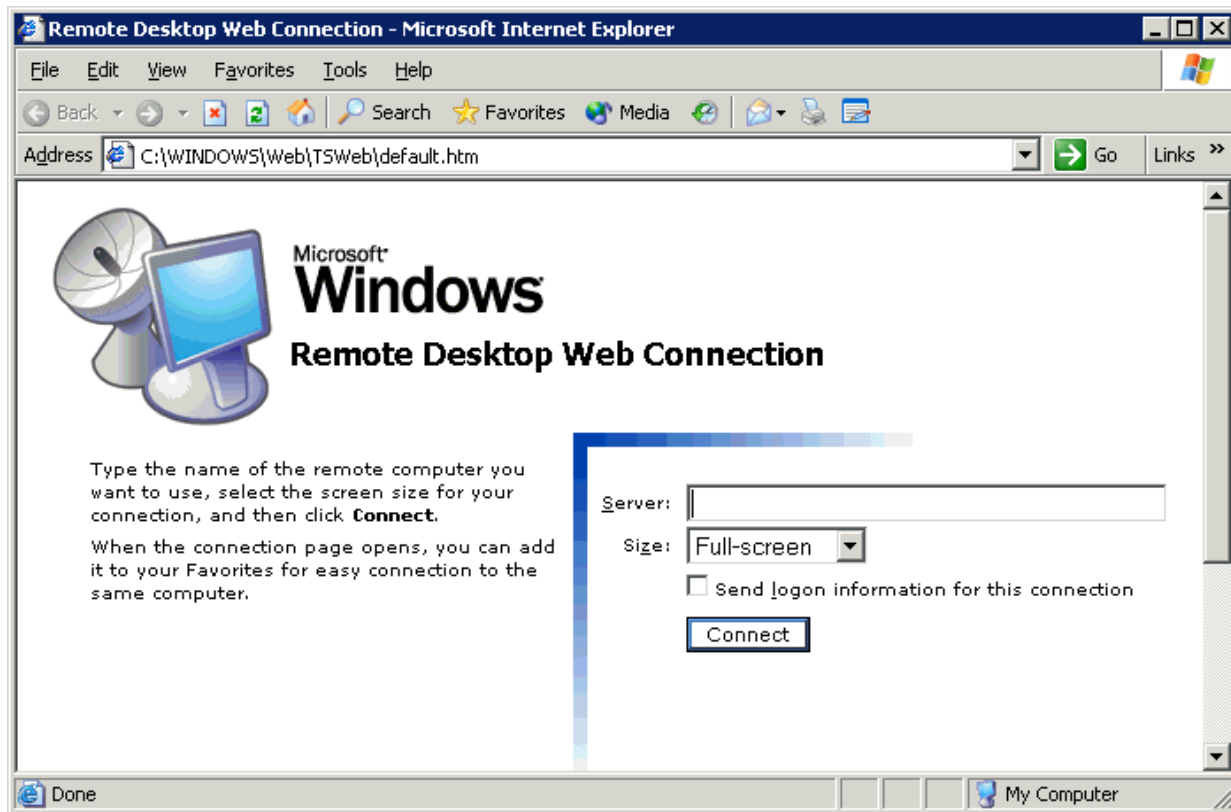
Remote Desktop Web Connection - Microsoft Internet Explorer

File Edit View Favorites Tools Help

Back Search Favorites Media

Address C:\WINDOWS\Web\TSWeb\default.htm Go Links »

Microsoft Windows

Remote Desktop Web Connection

Type the name of the remote computer you want to use, select the screen size for your connection, and then click **Connect**.

When the connection page opens, you can add it to your Favorites for easy connection to the same computer.

Server:

Size: Full-screen

Send logon information for this connection

Connect

Done My Computer